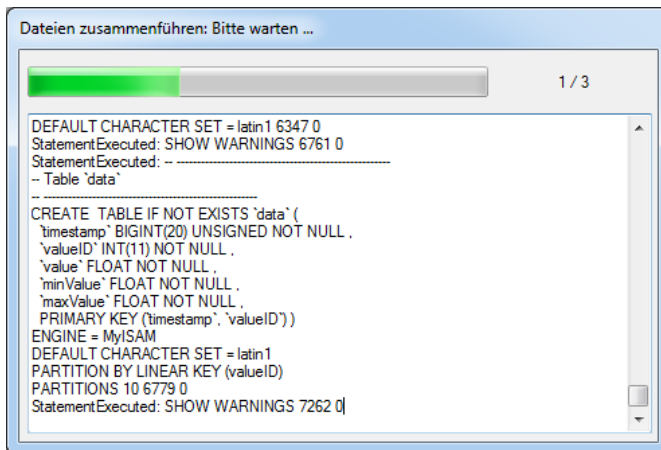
Dateien zusammenführen: Bitte warten ...

1 / 3

DEFAULT CHARACTER SET = latin1 6347 0
StatementExecuted: SHOW WARNINGS 6761 0
StatementExecuted: -- ------------------------------------------------------
-- Table `data`
-- ------------------------------------------------------
CREATE TABLE IF NOT EXISTS `data` (
`timestamp` BIGINT(20) UNSIGNED NOT NULL ,
`valueID` INT(11) NOT NULL ,
`value` FLOAT NOT NULL ,
`minValue` FLOAT NOT NULL ,
`maxValue` FLOAT NOT NULL ,
PRIMARY KEY (`timestamp`, `valueID`) )
ENGINE = MyISAM
DEFAULT CHARACTER SET = latin1
PARTITION BY LINEAR KEY (valueID)
PARTITIONS 10 6779 0
StatementExecuted: SHOW WARNINGS 7262 0